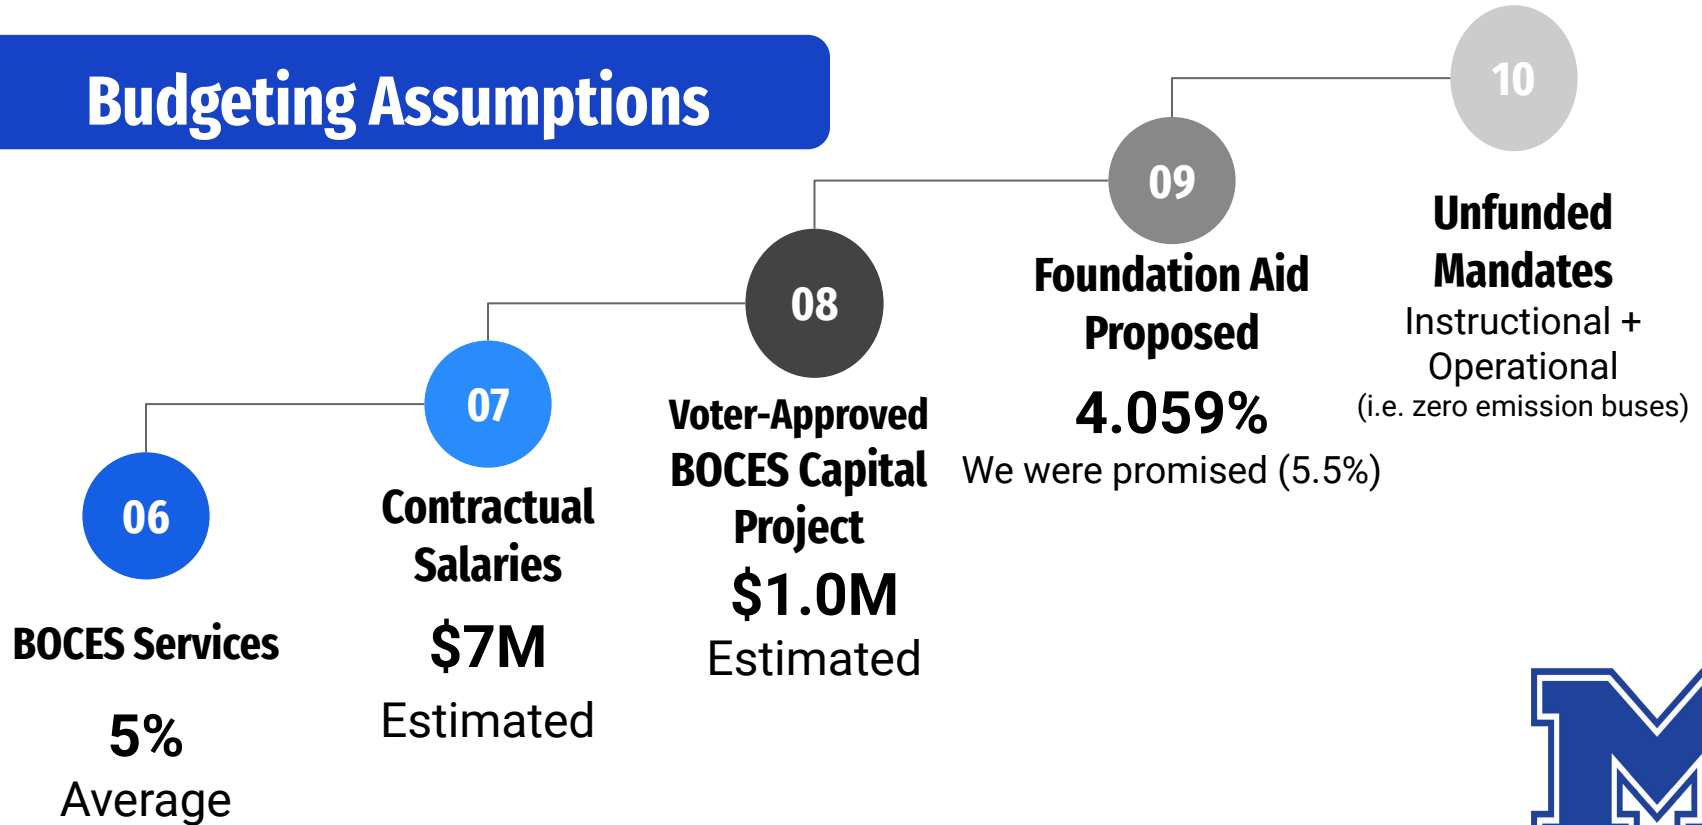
Budgeting Assumptions

06

BOCES Services

5%
Average

07

Contractual Salaries

$7M
Estimated

08

Voter-Approved BOCES Capital Project

$1.0M
Estimated

09

Foundation Aid Proposed

4.059%
We were promised (5.5%)

10

Unfunded Mandates
Instructional + Operational
(i.e. zero emission buses)